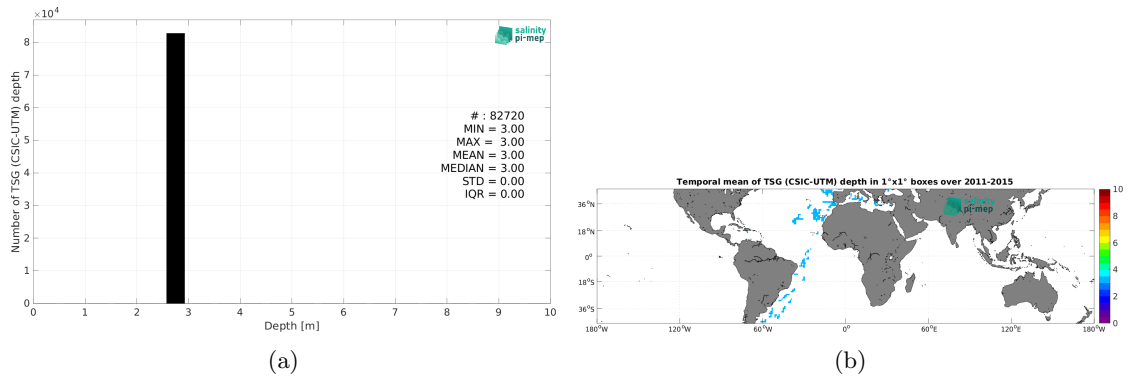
$\times 10^4$

salinity pi-mep

Number of TSG (CSIC-UTM) depth

8
7
6
5
4
3
2
1
0

# : 82720
MIN = 3.00
MAX = 3.00
MEAN = 3.00
MEDIAN = 3.00
STD = 0.00
IQR = 0.00

0 1 2 3 4 5 6 7 8 9 10

Depth [m]

(a)

Temporal mean of TSG (CSIC-UTM) depth in 1°x1° boxes over 2011-2015

salinity pi-mep

36°N
18°N
0°
18°S
36°S

180°W 120°W 60°W 0° 60°E 120°E 180°W

10
8
6
4
2
0

(b)